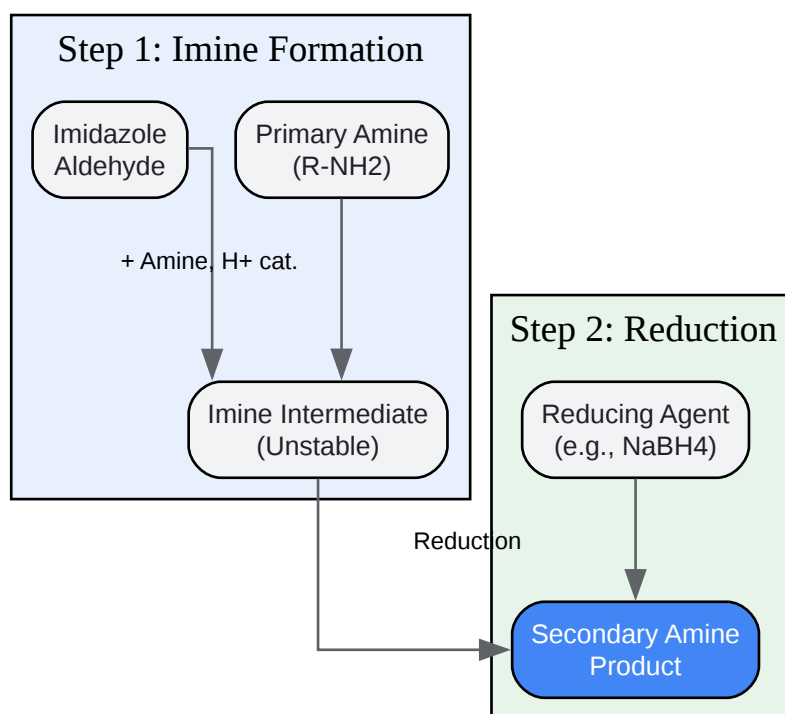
Step 1: Imine Formation

Imidazole Aldehyde

Primary Amine (R-NH2)

+ Amine, H+ cat.

Imine Intermediate (Unstable)

Step 2: Reduction

Reducing Agent (e.g., NaBH4)

Reduction

Secondary Amine Product